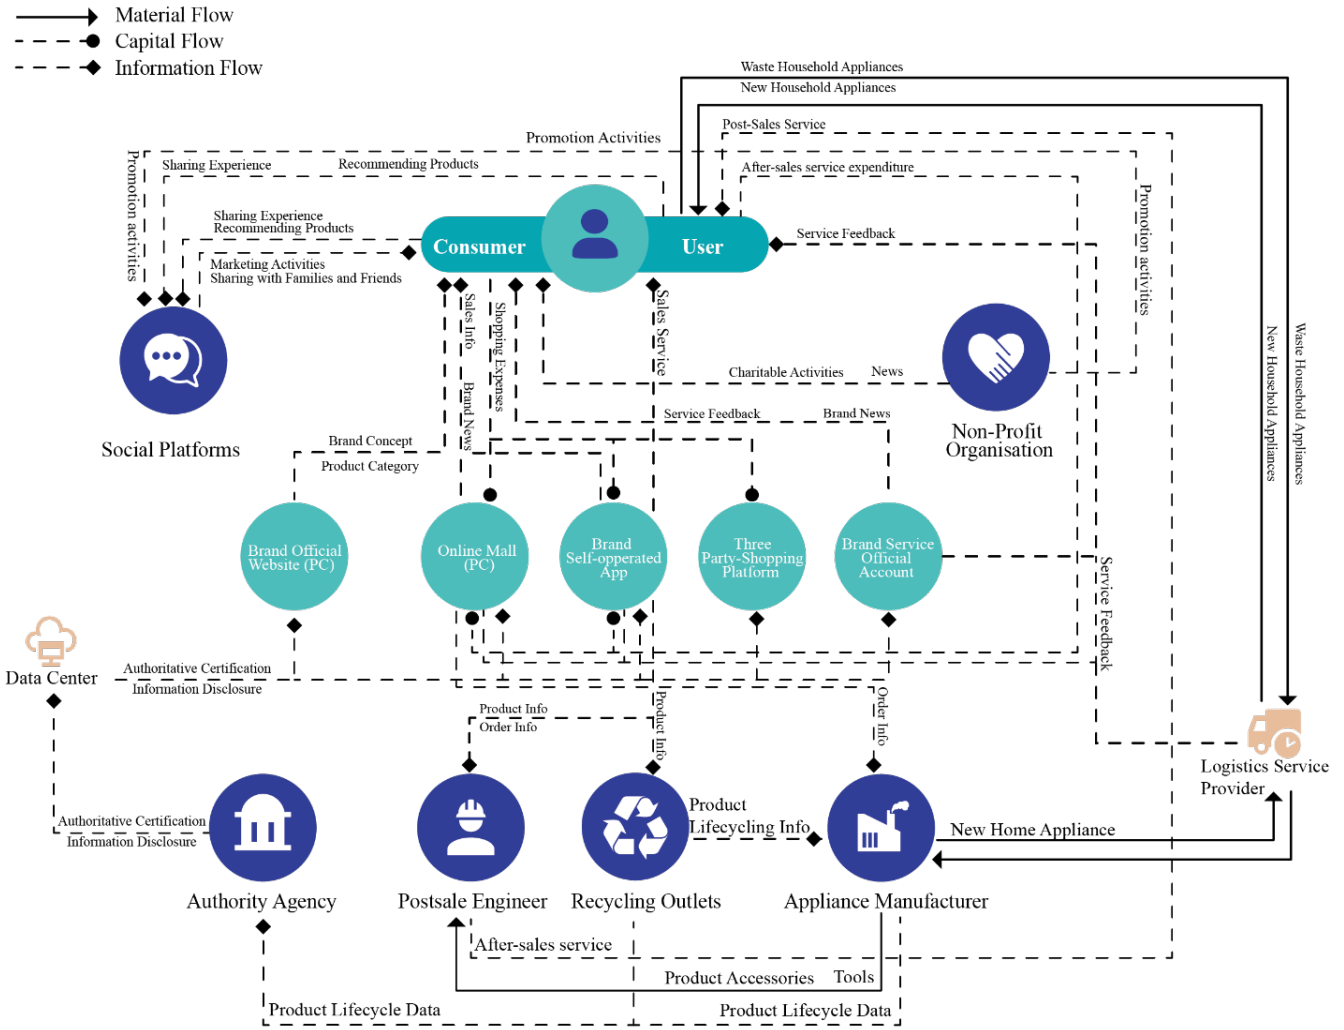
Material Flow
Capital Flow
Information Flow

Waste Household Appliances
New Household Appliances
Post-Sales Service
Promotion Activities
Sharing Experience
Recommending Products
After-sales service expenditure
Promotion activities
Promotion activities
Sharing Experience
Recommending Products
Consumer
User
Service Feedback
Marketing Activities
Sharing with Families and Friends
Sales Info
Shopping Expenses
Sales Service
Brand News
Charitable Activities
News
Social Platforms
Non-Profit Organisation
Service Feedback
Brand News
Brand Concept
Product Category
New Household Appliances
Waste Household Appliances
Brand Official Website (PC)
Online Mall (PC)
Brand Self-opperated App
Three Party-Shopping Platform
Brand Service Official Account
Service Feedback
Data Center
Authoritative Certification
Information Disclosure
Product Info
Order Info
Product Info
Order Info
Logistics Service Provider
Authoritative Certification
Information Disclosure
Product Lifecycling Info
New Home Appliance
Authority Agency
Postsale Engineer
Recycling Outlets
Appliance Manufacturer
After-sales service
Product Accessories
Tools
Product Lifecycle Data
Product Lifecycle Data